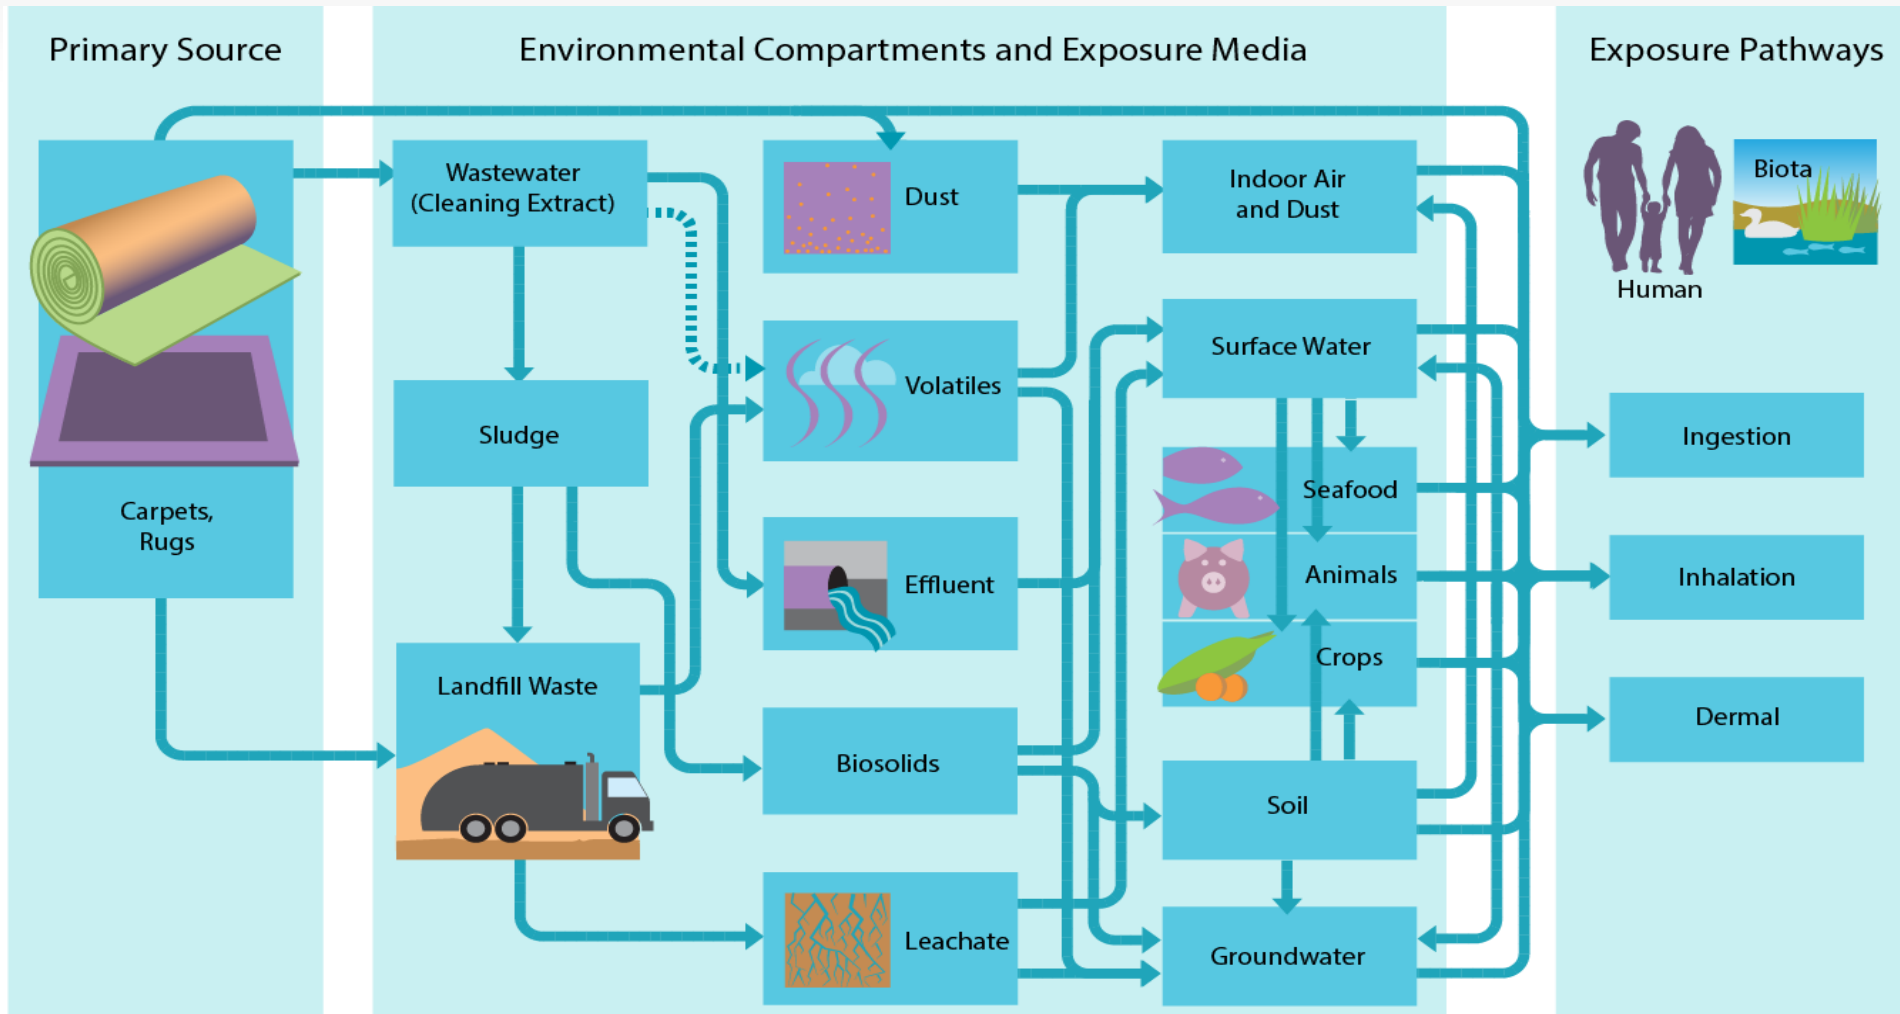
Primary Source

Environmental Compartments and Exposure Media

Exposure Pathways

Carpets, Rugs

Wastewater (Cleaning Extract)

Sludge

Landfill Waste

Dust

Volatiles

Effluent

Biosolids

Leachate

Indoor Air and Dust

Surface Water

Seafood

Animals

Crops

Soil

Groundwater

Human

Biota

Ingestion

Inhalation

Dermal